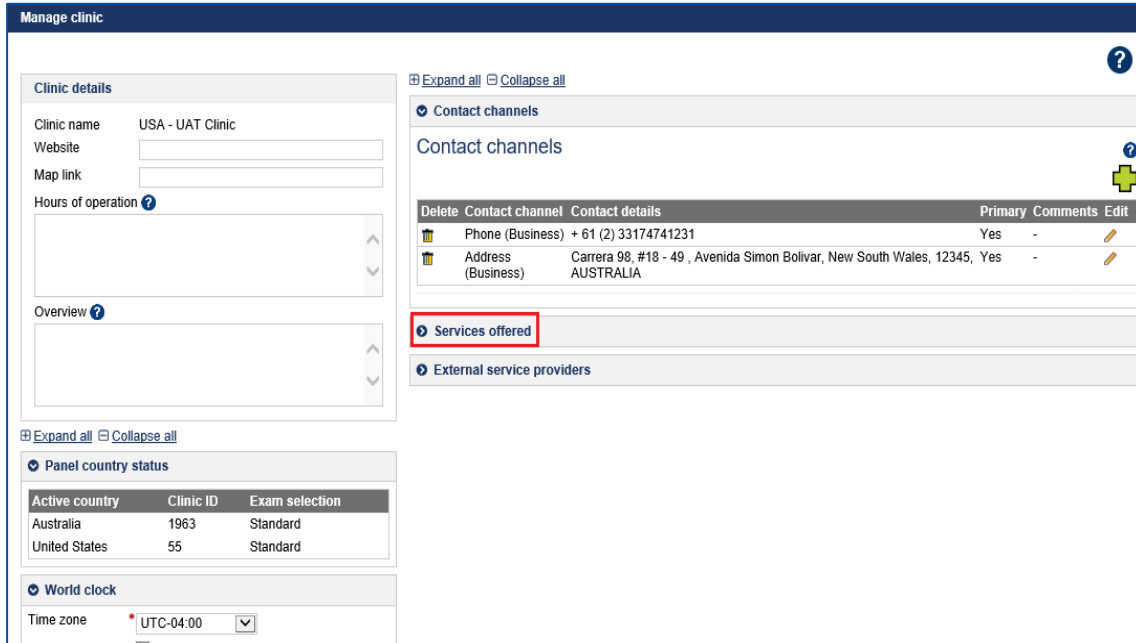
Manage clinic

Clinic details

Clinic name USA - UAT Clinic

Website

Map link

Hours of operation

Overview

Expand all Collapse all

Panel country status

| Active country | Clinic ID | Exam selection |
|---|---|---|
| Australia | 1963 | Standard |
| United States | 55 | Standard |

World clock

Time zone * UTC-04:00

Expand all Collapse all

Contact channels

Contact channels

| Delete | Contact channel | Contact details | Primary | Comments | Edit |
|---|---|---|---|---|---|
| | Phone (Business) | + 61 (2) 33174741231 | Yes | - | |
| | Address (Business) | Carrera 98, #18 - 49 , Avenida Simon Bolivar, New South Wales, 12345, AUSTRALIA | Yes | - | |

Services offered

External service providers